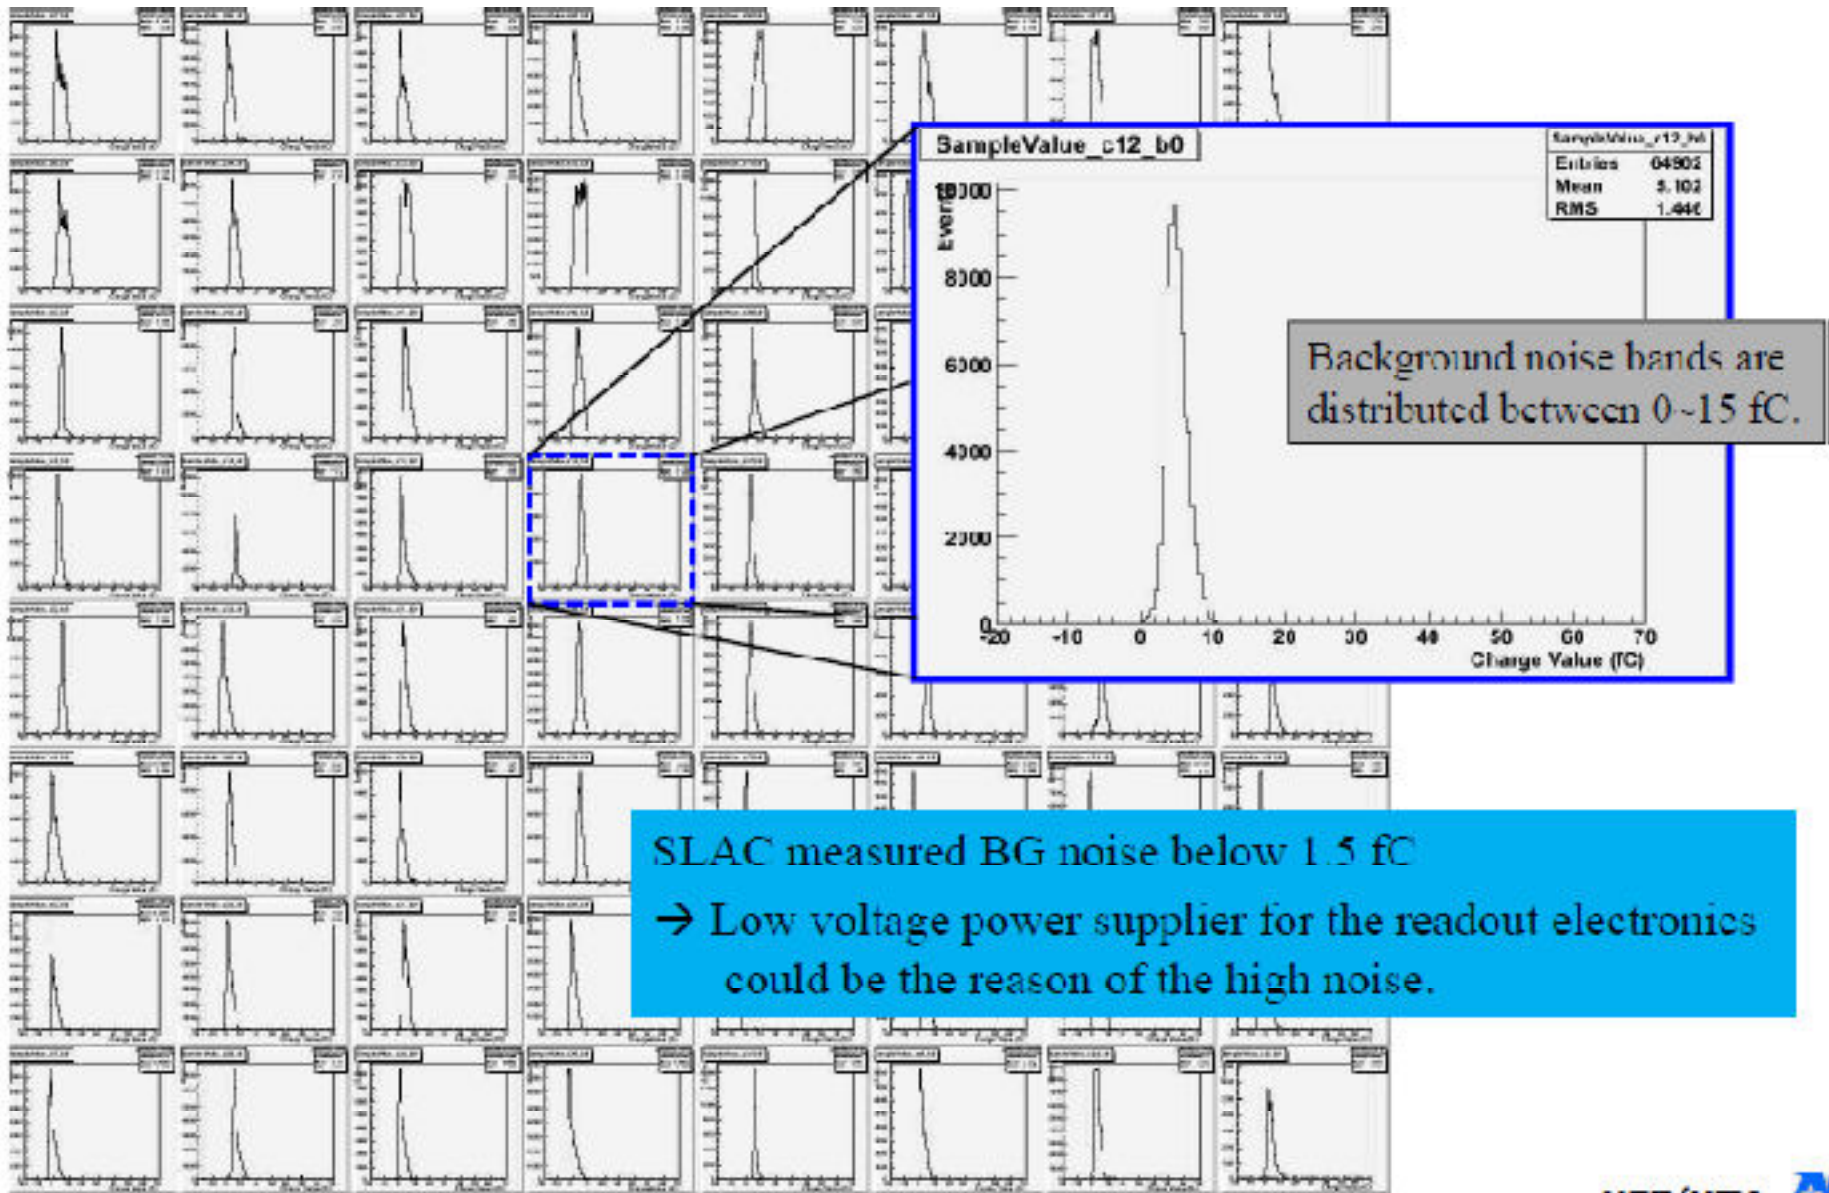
SampleValue_c12_b0

SampleValue_c12_b0
Entries 04802
Mean 5.102
RMS 1.446

Events

10000
8000
6000
4000
2000
0

-20 -10 0 10 20 30 40 50 60 70
Charge Value (fC)

Background noise bands are distributed between 0~15 fC.

SLAC measured BG noise below 1.5 fC
→ Low voltage power supplier for the readout electronics could be the reason of the high noise.